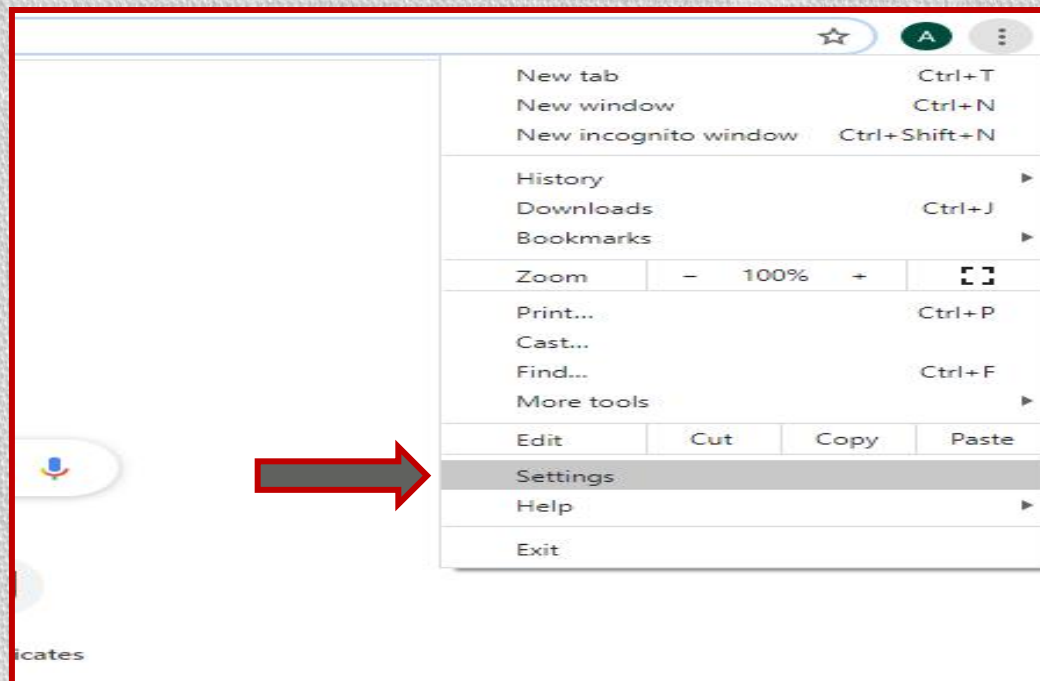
A

| | |
|---|---|
| New tab | Ctrl+T |
| New window | Ctrl+N |
| New incognito window | Ctrl+Shift+N |
| History | ▸ |
| Downloads | Ctrl+J |
| Bookmarks | ▸ |
| Zoom | – 100% + |
| Print... | Ctrl+P |
| Cast... | |
| Find... | Ctrl+F |
| More tools | ▸ |
| Edit | Cut Copy Paste |
| Settings | |
| Help | ▸ |
| Exit | |

icates